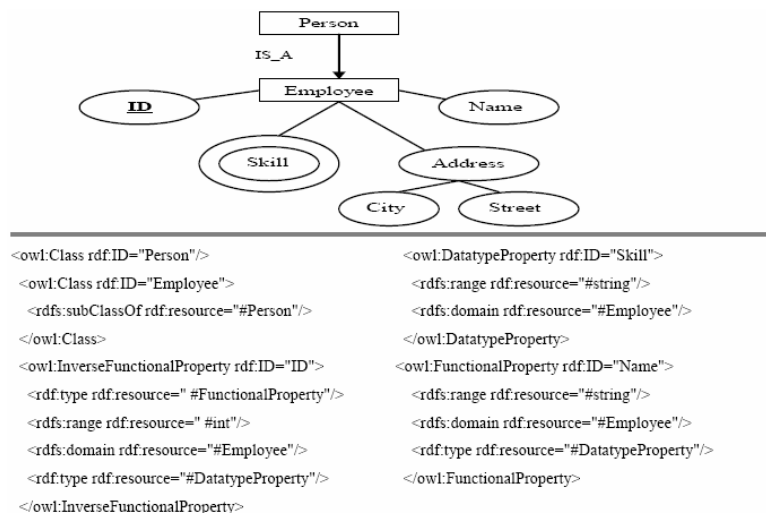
Person

IS_A

Employee

ID

Name

Skill

Address

City

Street

<owl:Class rdf:ID="Person"/>
<owl:Class rdf:ID="Employee">
<rdfs:subClassOf rdf:resource="#Person"/>
</owl:Class>
<owl:InverseFunctionalProperty rdf:ID="ID">
<rdf:type rdf:resource=" #FunctionalProperty"/>
<rdfs:range rdf:resource=" #int"/>
<rdfs:domain rdf:resource="#Employee"/>
<rdf:type rdf:resource="#DatatypeProperty"/>
</owl:InverseFunctionalProperty>

<owl:DatatypeProperty rdf:ID="Skill">
<rdfs:range rdf:resource="#string"/>
<rdfs:domain rdf:resource="#Employee"/>
</owl:DatatypeProperty>
<owl:FunctionalProperty rdf:ID="Name">
<rdfs:range rdf:resource="#string"/>
<rdfs:domain rdf:resource="#Employee"/>
<rdf:type rdf:resource="#DatatypeProperty"/>
</owl:FunctionalProperty>